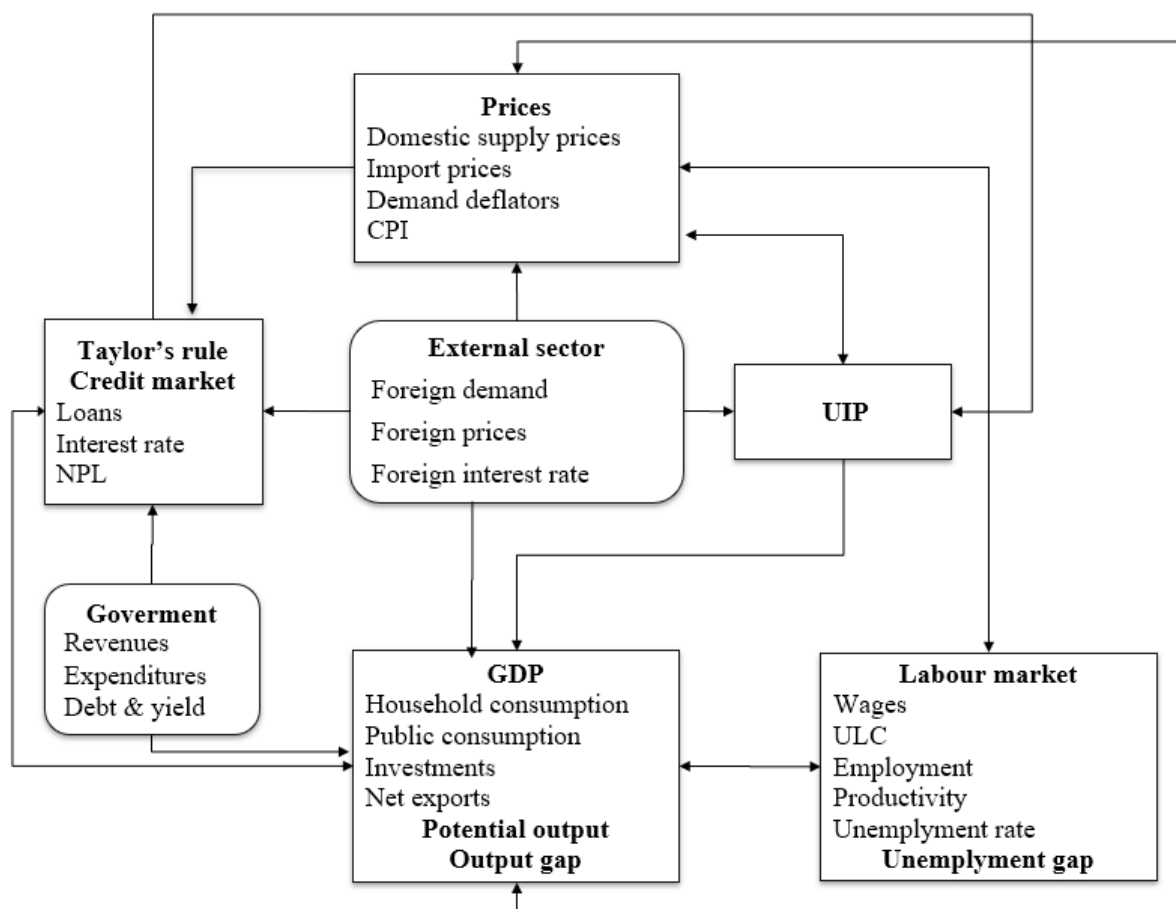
Prices
Domestic supply prices
Import prices
Demand deflators
CPI

Taylor's rule
Credit market
Loans
Interest rate
NPL

External sector
Foreign demand
Foreign prices
Foreign interest rate

UIP

Goverment
Revenues
Expenditures
Debt & yield

GDP
Household consumption
Public consumption
Investments
Net exports
Potential output
Output gap

Labour market
Wages
ULC
Employment
Productivity
Unemplyment rate
Unemplyment gap